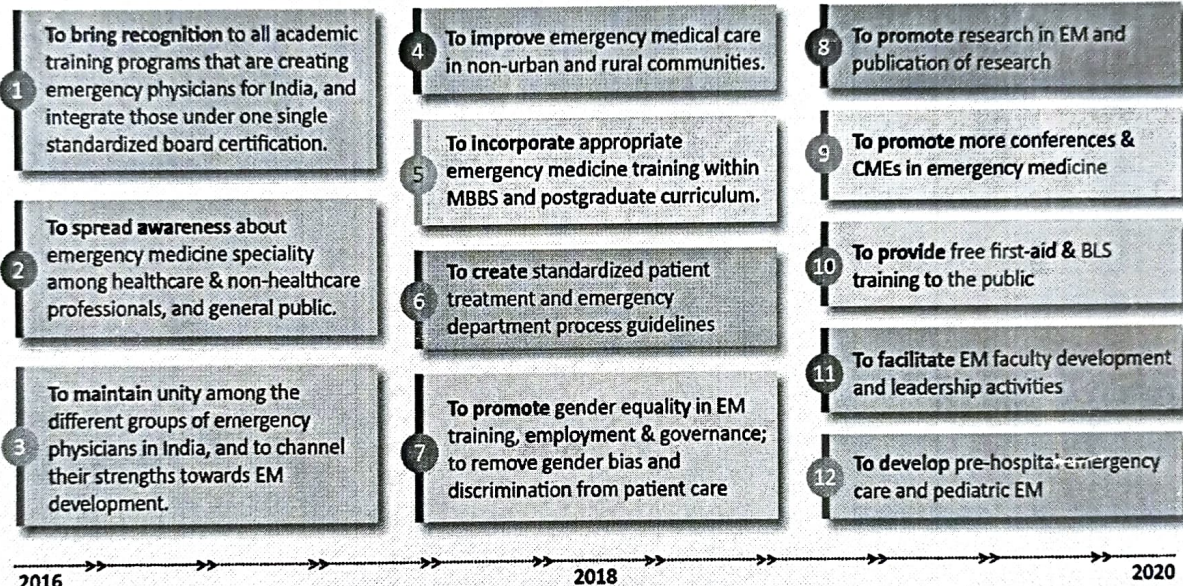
1 To bring recognition to all academic training programs that are creating emergency physicians for India, and integrate those under one single standardized board certification.

2 To spread awareness about emergency medicine speciality among healthcare & non-healthcare professionals, and general public.

3 To maintain unity among the different groups of emergency physicians in India, and to channel their strengths towards EM development.

4 To improve emergency medical care in non-urban and rural communities.

5 To incorporate appropriate emergency medicine training within MBBS and postgraduate curriculum.

6 To create standardized patient treatment and emergency department process guidelines

7 To promote gender equality in EM training, employment & governance; to remove gender bias and discrimination from patient care

8 To promote research in EM and publication of research

9 To promote more conferences & CMEs in emergency medicine

10 To provide free first-aid & BLS training to the public

11 To facilitate EM faculty development and leadership activities

12 To develop pre-hospital emergency care and pediatric EM

2016 2018 2020